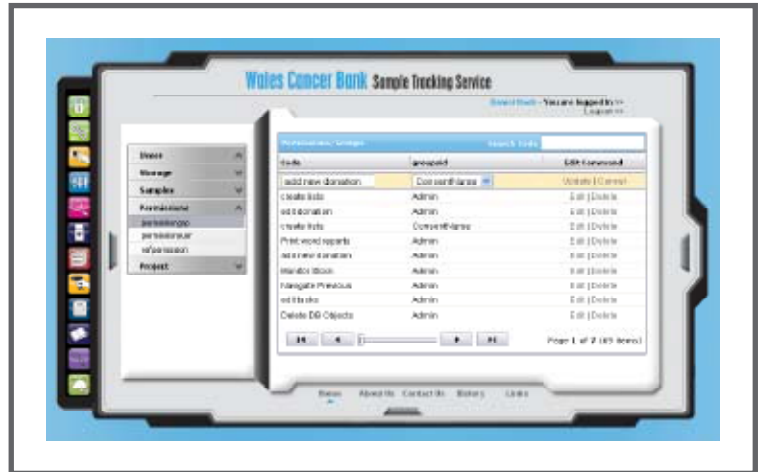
Wales Cancer Bank Sample Tracking Service

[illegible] - You are logged in >>
Logout >>

Users
Storage
Samples
Permissions
permissiongp
permissionuser
refpermission
Project

Permissions / Groups
Search Code

| Code | groupid | Edit Command |
|---|---|---|
| add new donation | ConsentForms | Update \| Cancel |
| create lists | Admin | Edit \| Delete |
| edit donation | Admin | Edit \| Delete |
| create lists | ConsentForms | Edit \| Delete |
| Print word reports | Admin | Edit \| Delete |
| add new donation | Admin | Edit \| Delete |
| Monitor Stock | Admin | Edit \| Delete |
| Navigate Previous | Admin | Edit \| Delete |
| edit tasks | Admin | Edit \| Delete |
| Delete DB Objects | Admin | Edit \| Delete |

Page 1 of 2 (83 items)

Home About Us Contact Us History Links